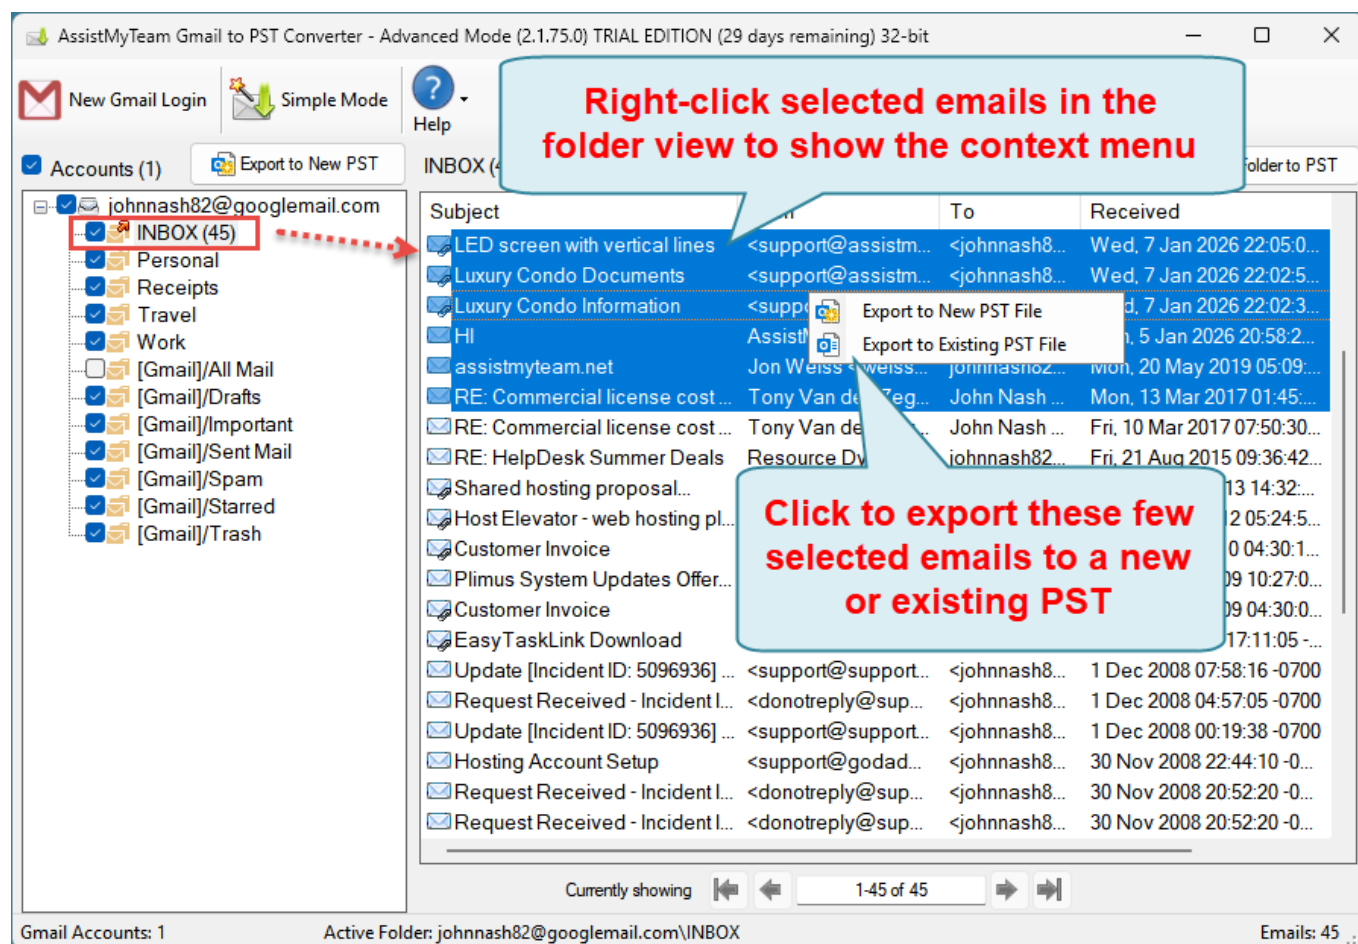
AssistMyTeam Gmail to PST Converter - Advanced Mode (2.1.75.0) TRIAL EDITION (29 days remaining) 32-bit

New Gmail Login
Simple Mode
Help

Right-click selected emails in the folder view to show the context menu

Accounts (1)
Export to New PST
INBOX (4
older to PST

johnnash82@googlemail.com
INBOX (45)
Personal
Receipts
Travel
Work
[Gmail]/All Mail
[Gmail]/Drafts
[Gmail]/Important
[Gmail]/Sent Mail
[Gmail]/Spam
[Gmail]/Starred
[Gmail]/Trash

| Subject | m | To | Received |
|---|---|---|---|
| LED screen with vertical lines | <support@assistm... | <johnnash8... | Wed, 7 Jan 2026 22:05:0... |
| Luxury Condo Documents | <support@assistm... | <johnnash8... | Wed, 7 Jan 2026 22:02:5... |
| Luxury Condo Information | <supp |  | d, 7 Jan 2026 22:02:3... |
| HI | Assist |  | , 5 Jan 2026 20:58:2... |
| assistmyteam.net | Jon Weiss <weiss... | johnnash82... | Mon, 20 May 2019 05:09:... |
| RE: Commercial license cost ... | Tony Van de Zeg... | John Nash ... | Mon, 13 Mar 2017 01:45:... |
| RE: Commercial license cost ... | Tony Van de ... | John Nash ... | Fri, 10 Mar 2017 07:50:30... |
| RE: HelpDesk Summer Deals | Resource Dv |  johnnash82... | Fri, 21 Aug 2015 09:36:42... |
| Shared hosting proposal... |  |  | 13 14:32:... |
| Host Elevator - web hosting pl... |  |  | 2 05:24:5... |
| Customer Invoice |  |  | 0 04:30:1... |
| Plimus System Updates Offer... |  |  | 09 10:27:0... |
| Customer Invoice |  |  | 09 04:30:0... |
| EasyTaskLink Download |  |  | 17:11:05 -... |
| Update [Incident ID: 5096936] ... | <support@support... | <johnnash8... | 1 Dec 2008 07:58:16 -0700 |
| Request Received - Incident I... | <donotreply@sup... | <johnnash8... | 1 Dec 2008 04:57:05 -0700 |
| Update [Incident ID: 5096936] ... | <support@support... | <johnnash8... | 1 Dec 2008 00:19:38 -0700 |
| Hosting Account Setup | <support@godad... | <johnnash8... | 30 Nov 2008 22:44:10 -0... |
| Request Received - Incident I... | <donotreply@sup... | <johnnash8... | 30 Nov 2008 20:52:20 -0... |
| Request Received - Incident I... | <donotreply@sup... | <johnnash8... | 30 Nov 2008 20:52:20 -0... |

Export to New PST File
Export to Existing PST File

Click to export these few selected emails to a new or existing PST

Currently showing
1-45 of 45

Gmail Accounts: 1
Active Folder: johnnash82@googlemail.com\INBOX
Emails: 45